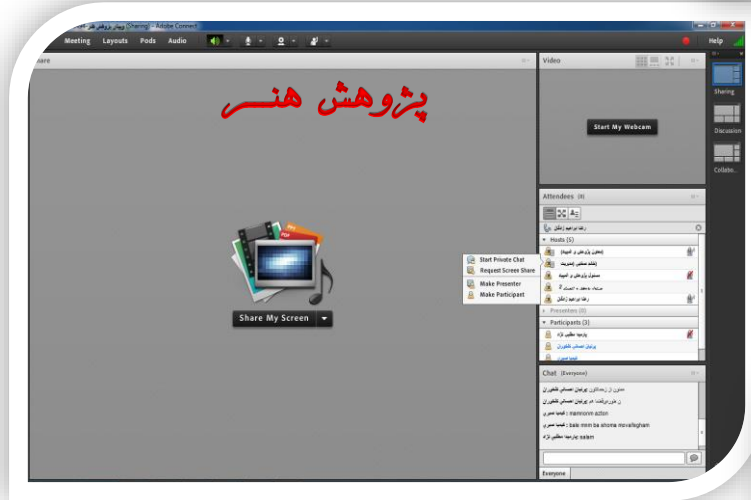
وبینار پژوهش هنر (Sharing) - Adobe Connect

Meeting Layouts Pods Audio

Help

Share

پژوهش هنر

Share My Screen

Video

Start My Webcam

Attendees (8)

رضا براهیم زنگلی

Hosts (5)

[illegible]

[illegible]

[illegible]

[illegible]

رضا براهیم زنگلی

Presenters (0)

Participants (3)

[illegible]

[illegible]

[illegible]

Start Private Chat

Request Screen Share

Make Presenter

Make Participant

Chat (Everyone)

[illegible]

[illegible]

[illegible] : mamnoonm azton

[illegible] : bale mnm ba shoma movafegham

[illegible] salam

Everyone

Sharing

Discussion

Collabo...